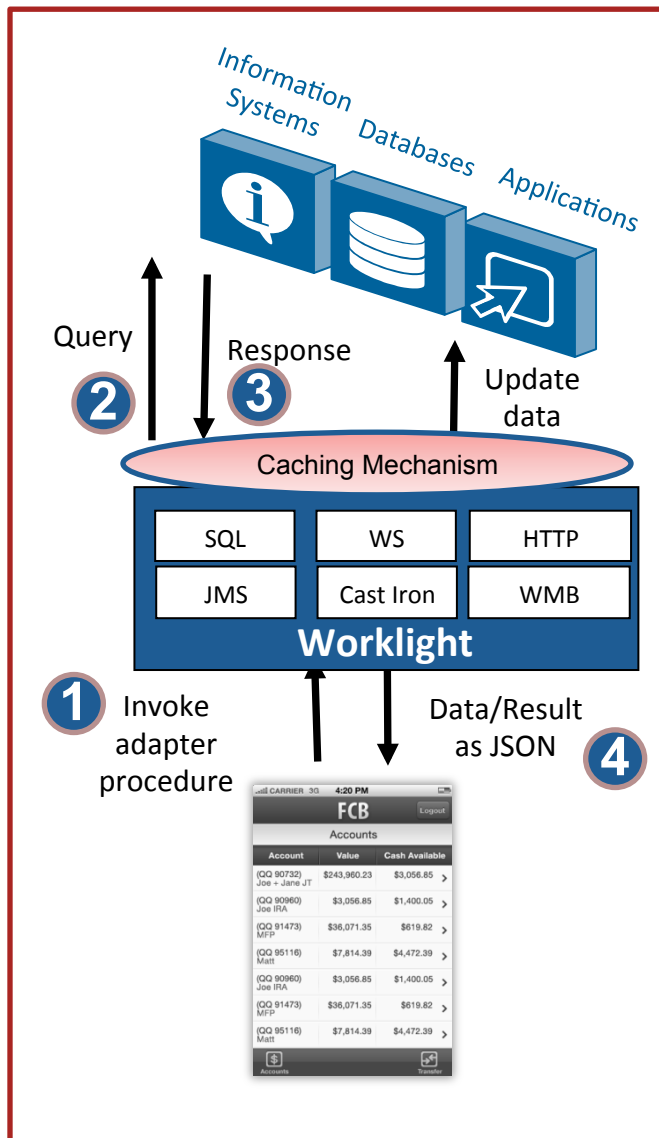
Information Systems

Databases

Applications

Query

2

Response

3

Update data

Caching Mechanism

| SQL | WS | HTTP |
|---|---|---|
| JMS | Cast Iron | WMB |

Worklight

1

Invoke adapter procedure

Data/Result as JSON

4

CARRIER 3G 4:20 PM

FCB

Logout

Accounts

| Account | Value | Cash Available |
|---|---|---|
| (QQ 90732) Joe + Jane JT | \$243,960.23 | \$3,056.85 |
| (QQ 90960) Joe IRA | \$3,056.85 | \$1,400.05 |
| (QQ 91473) MFP | \$36,071.35 | \$619.82 |
| (QQ 95116) Matt | \$7,814.39 | \$4,472.39 |
| (QQ 90960) Joe IRA | \$3,056.85 | \$1,400.05 |
| (QQ 91473) MFP | \$36,071.35 | \$619.82 |
| (QQ 95116) Matt | \$7,814.39 | \$4,472.39 |

Accounts

Transfer